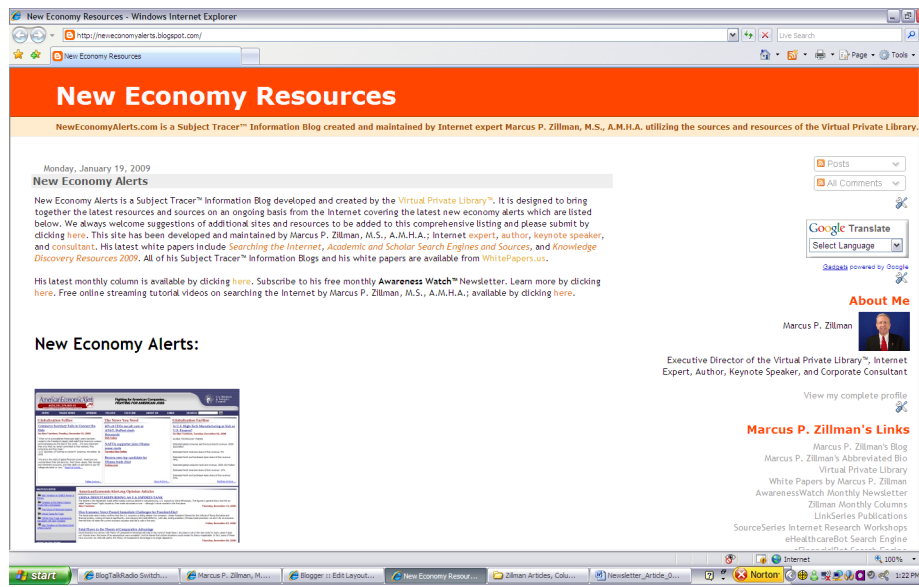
New Economy Resources - Windows Internet Explorer

http://neweconomyalerts.blogspot.com/

Live Search

New Economy Resources

Page ▾ Tools ▾

New Economy Resources

NewEconomyAlerts.com is a Subject Tracer™ Information Blog created and maintained by Internet expert Marcus P. Zillman, M.S., A.M.H.A. utilizing the sources and resources of the Virtual Private Library.

Monday, January 19, 2009

New Economy Alerts

New Economy Alerts is a Subject Tracer™ Information Blog developed and created by the Virtual Private Library™. It is designed to bring together the latest resources and sources on an ongoing basis from the Internet covering the latest new economy alerts which are listed below. We always welcome suggestions of additional sites and resources to be added to this comprehensive listing and please submit by clicking here. This site has been developed and maintained by Marcus P. Zillman, M.S., A.M.H.A.; Internet expert, author, keynote speaker, and consultant. His latest white papers include Searching the Internet, Academic and Scholar Search Engines and Sources, and Knowledge Discovery Resources 2009. All of his Subject Tracer™ Information Blogs and his white papers are available from WhitePapers.us.

His latest monthly column is available by clicking here. Subscribe to his free monthly Awareness Watch™ Newsletter. Learn more by clicking here. Free online streaming tutorial videos on searching the Internet by Marcus P. Zillman, M.S., A.M.H.A.; available by clicking here.

New Economy Alerts:

Posts

All Comments

Google Translate

Select Language

Gadgets powered by Google

About Me

Marcus P. Zillman

Executive Director of the Virtual Private Library™, Internet Expert, Author, Keynote Speaker, and Corporate Consultant

View my complete profile

Marcus P. Zillman's Links

Marcus P. Zillman's Blog
Marcus P. Zillman's Abbreviated Bio
Virtual Private Library
White Papers by Marcus P. Zillman
AwarenessWatch Monthly Newsletter
Zillman Monthly Columns
LinkSeries Publications
SourceSeries Internet Research Workshops
eHealthcareBot Search Engine

Internet | 100%

start | BlogTalkRadio Switch... | Marcus P. Zillman, M.... | Blogger :: Edit Layout... | New Economy Resour... | Zillman Articles, Colu... | Newsletter_Article_0... | Norton | 1:22 PM